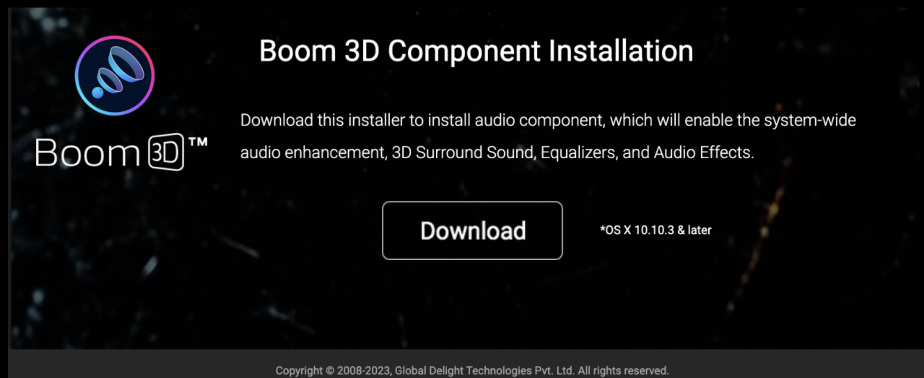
Boom 3D™

Boom 3D Component Installation

Download this installer to install audio component, which will enable the system-wide audio enhancement, 3D Surround Sound, Equalizers, and Audio Effects.

Download

*OS X 10.10.3 & later

Copyright © 2008-2023, Global Delight Technologies Pvt. Ltd. All rights reserved.